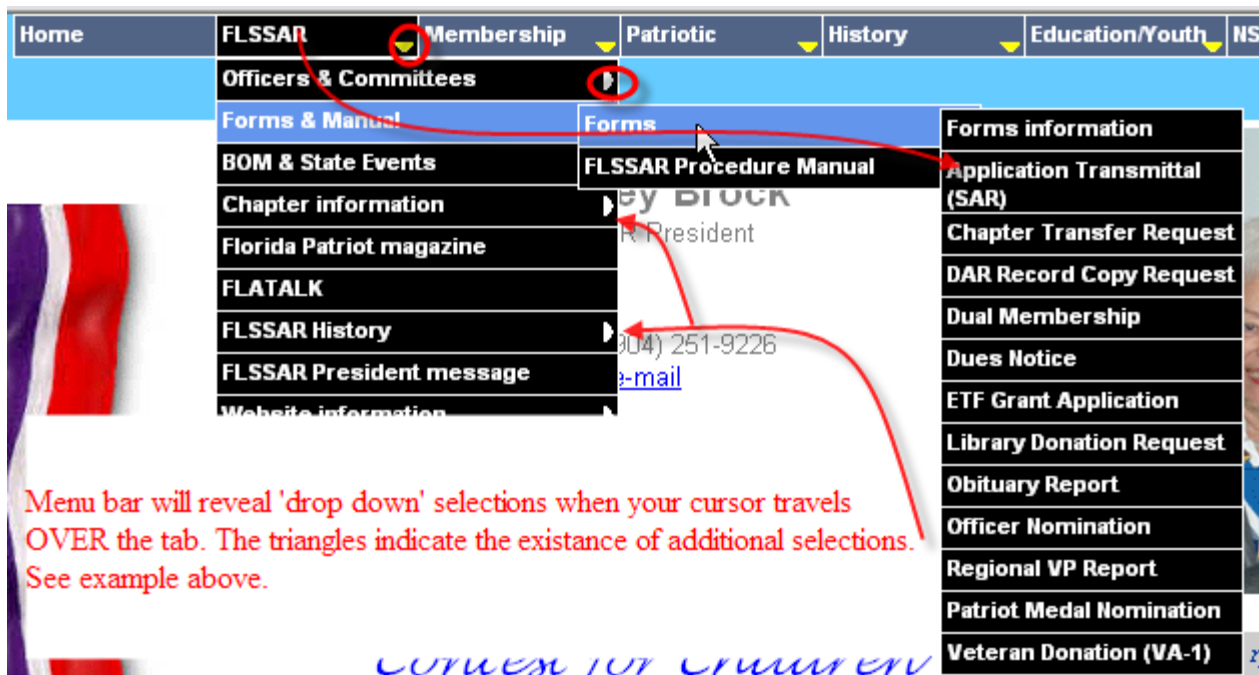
Home | FLSSAR | Membership | Patriotic | History | Education/Youth | NS

Officers & Committees
Forms & Manual
BOM & State Events
Chapter information
Florida Patriot magazine
FLATALK
FLSSAR History
FLSSAR President message
Website information

Forms
FLSSAR Procedure Manual

Forms information
Application Transmittal (SAR)
Chapter Transfer Request
DAR Record Copy Request
Dual Membership
Dues Notice
ETF Grant Application
Library Donation Request
Obituary Report
Officer Nomination
Regional VP Report
Patriot Medal Nomination
Veteran Donation (VA-1)

ey Brock
R President
904) 251-9226
e-mail

Menu bar will reveal 'drop down' selections when your cursor travels OVER the tab. The triangles indicate the existance of additional selections. See example above.

Contest for Children